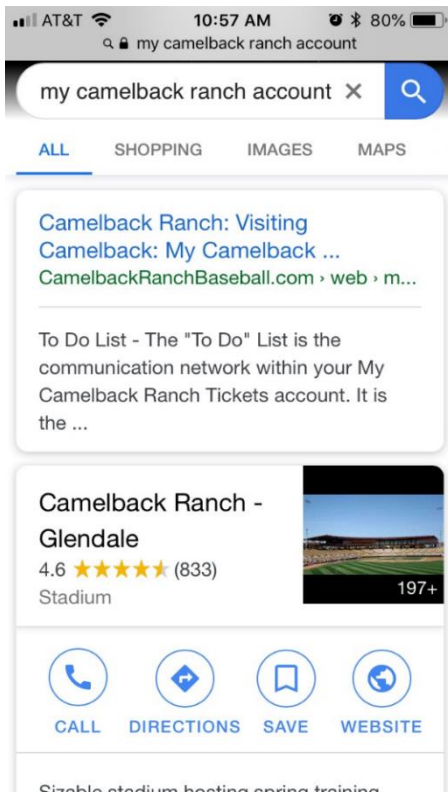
AT&T 10:57 AM 80%
my camelback ranch account

my camelback ranch account ×

ALL SHOPPING IMAGES MAPS

Camelback Ranch: Visiting Camelback: My Camelback ...
CamelbackRanchBaseball.com › web › m...

To Do List - The "To Do" List is the communication network within your My Camelback Ranch Tickets account. It is the ...

Camelback Ranch - Glendale
4.6 ★★★★★ (833)
Stadium

197+

CALL DIRECTIONS SAVE WEBSITE

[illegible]